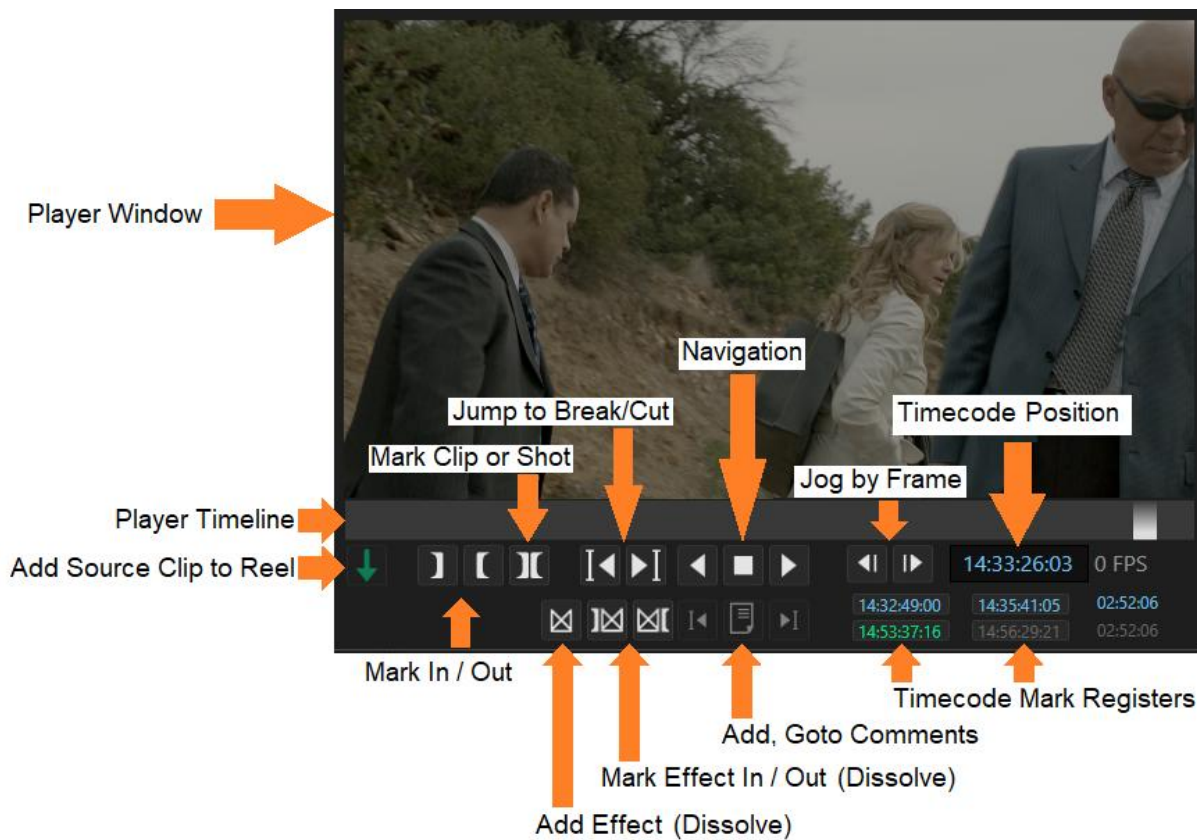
Player Window

Navigation

Jump to Break/Cut

Timecode Position

Mark Clip or Shot

Jog by Frame

Player Timeline

Add Source Clip to Reel

14:33:26:03 0 FPS

14:32:49:00

14:35:41:05

02:52:06

14:53:37:16

14:56:29:21

02:52:06

Mark In / Out

Timecode Mark Registers

Add, Goto Comments

Mark Effect In / Out (Dissolve)

Add Effect (Dissolve)